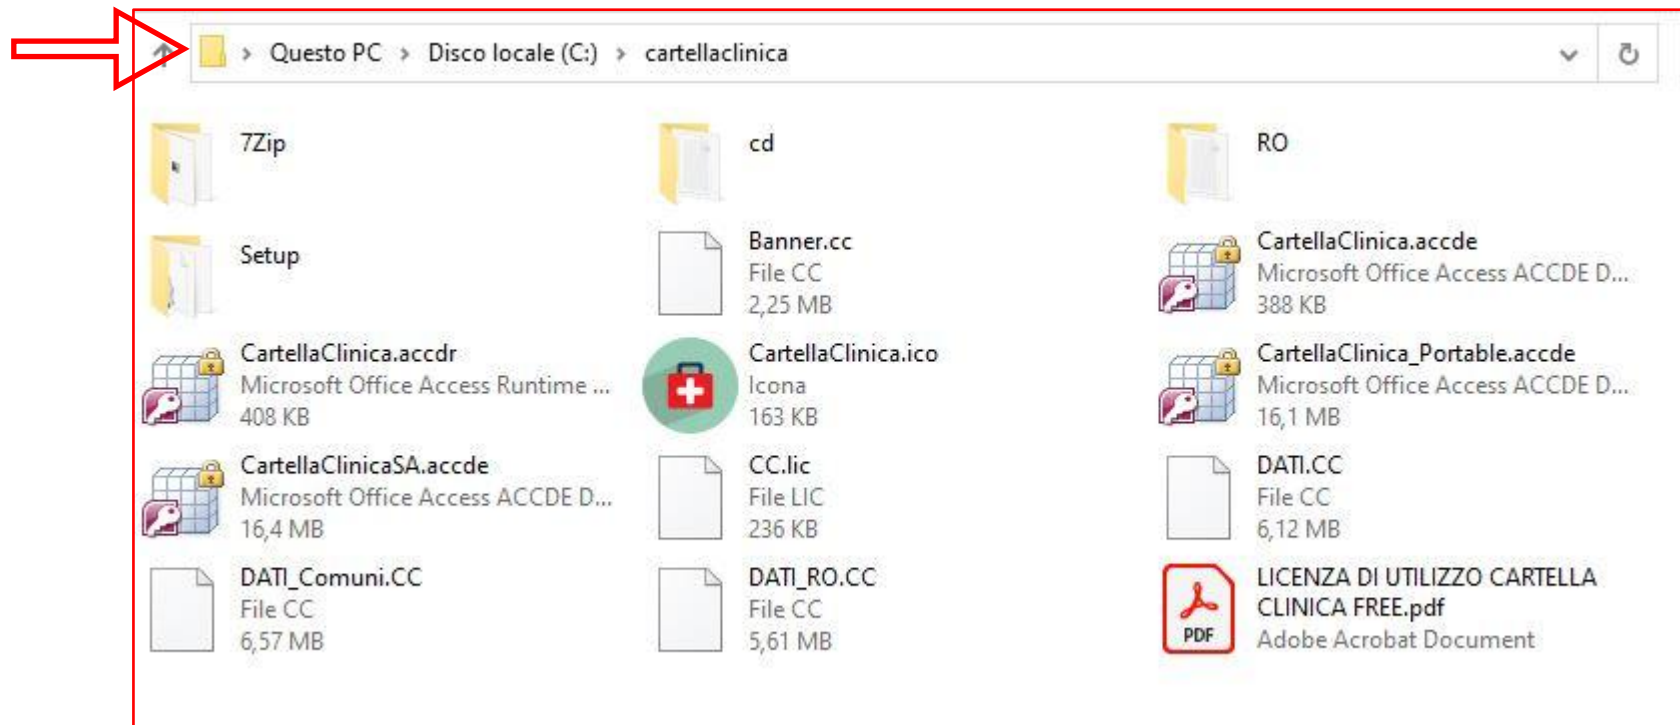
> Questo PC > Disco locale (C:) > cartellaclinica

7Zip

cd

RO

Setup

Banner.cc
File CC
2,25 MB

CartellaClinica.accde
Microsoft Office Access ACCDE D...
388 KB

CartellaClinica.accdr
Microsoft Office Access Runtime ...
408 KB

CartellaClinica.ico
Icona
163 KB

CartellaClinica_Portable.accde
Microsoft Office Access ACCDE D...
16,1 MB

CartellaClinicaSA.accde
Microsoft Office Access ACCDE D...
16,4 MB

CC.lic
File LIC
236 KB

DATI.CC
File CC
6,12 MB

DATI_Comuni.CC
File CC
6,57 MB

DATI_RO.CC
File CC
5,61 MB

PDF
LICENZA DI UTILIZZO CARTELLA CLINICA FREE.pdf
Adobe Acrobat Document